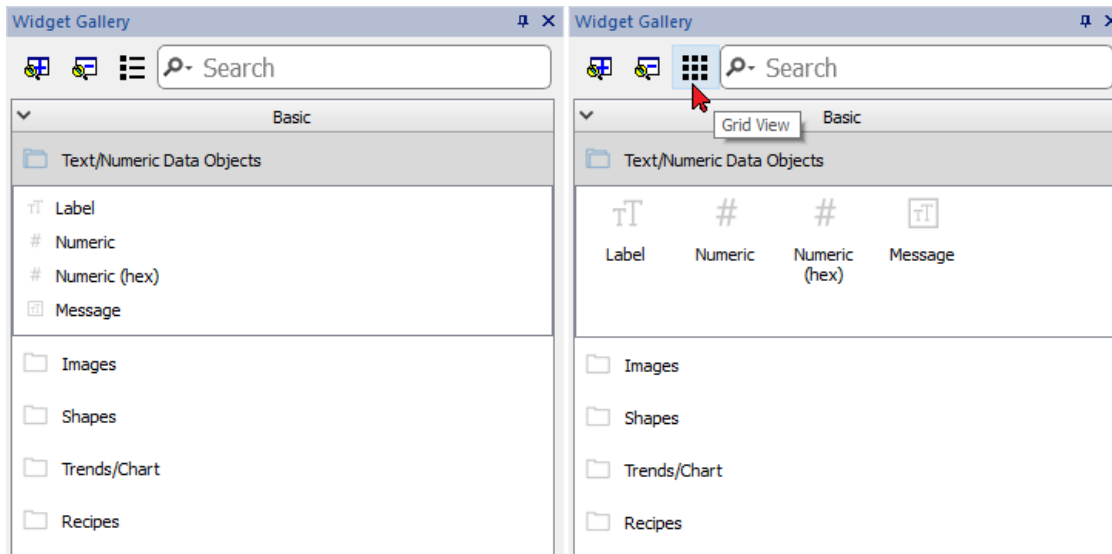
Widget Gallery

Search

Basic

Text/Numeric Data Objects

Label

Numeric

Numeric (hex)

Message

Images

Shapes

Trends/Chart

Recipes

Widget Gallery

Search

Grid View

Basic

Text/Numeric Data Objects

Label

Numeric

Numeric (hex)

Message

Images

Shapes

Trends/Chart

Recipes